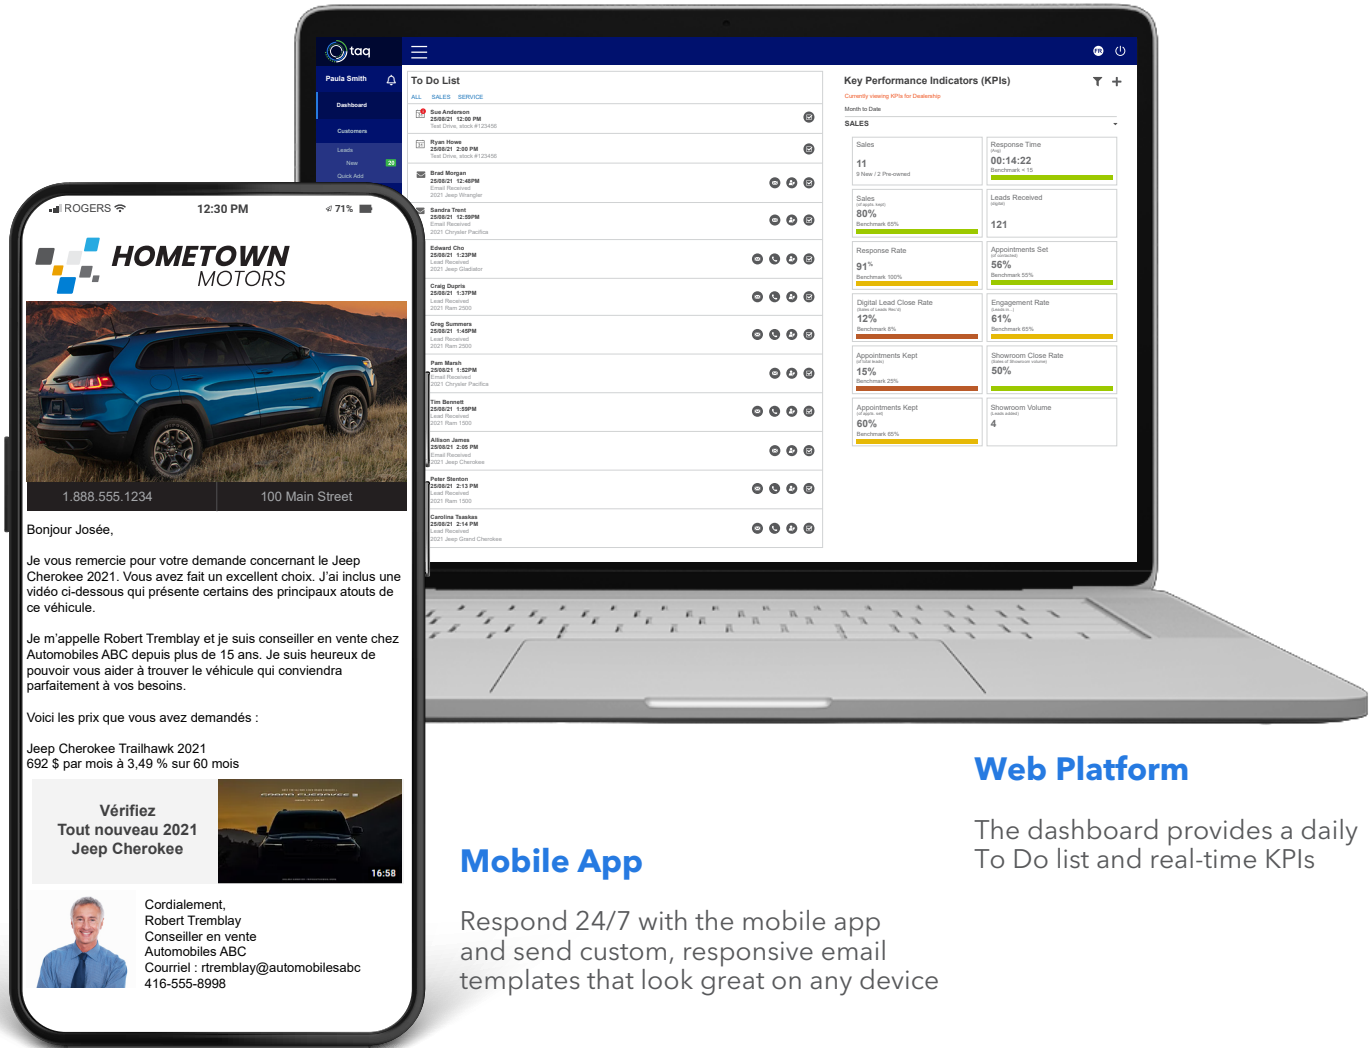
taq

Paula Smith

Dashboard

Customers

Leads

New 20

Quick Add

To Do List

ALL SALES SERVICE

Sue Anderson
25/08/21 12:00 PM
Test Drive, stock #123456

Ryan Howe
25/08/21 2:00 PM
Test Drive, stock #123456

Brad Morgan
25/08/21 12:46PM
Email Received
2021 Jeep Wrangler

Sandra Trent
25/08/21 12:59PM
Email Received
2021 Chrysler Pacifica

Edward Cho
25/08/21 1:23PM
Lead Received
2021 Jeep Gladiator

Craig Dupris
25/08/21 1:37PM
Lead Received
2021 Ram 2500

Greg Summers
25/08/21 1:45PM
Lead Received
2021 Ram 2500

Pam Marsh
25/08/21 1:52PM
Email Received
2021 Chrysler Pacifica

Tim Bennett
25/08/21 1:59PM
Lead Received
2021 Ram 1500

Allison James
25/08/21 2:05 PM
Email Received
2021 Jeep Cherokee

Peter Stenton
25/08/21 2:13 PM
Lead Received
2021 Ram 1500

Carolina Tsaskas
25/08/21 2:14 PM
Lead Received
2021 Jeep Grand Cherokee

Key Performance Indicators (KPIs)

Currently viewing KPIs for Dealership

Month to Date

SALES

| Sales 11 9 New / 2 Pre-owned | Response Time 00:14:22 Benchmark < 15 |
|---|---|
| Sales 80% Benchmark 65% | Leads Received 121 |
| Response Rate 91% Benchmark 100% | Appointments Set 56% Benchmark 55% |
| Digital Lead Close Rate 12% Benchmark 8% | Engagement Rate 61% Benchmark 65% |
| Appointments Kept 15% Benchmark 25% | Showroom Close Rate 50% |
| Appointments Kept 60% Benchmark 65% | Showroom Volume 4 |

ROGERS 12:30 PM 71%

HOMETOWN MOTORS

1.888.555.1234 100 Main Street

Bonjour Josée,

Je vous remercie pour votre demande concernant le Jeep Cherokee 2021. Vous avez fait un excellent choix. J'ai inclus une vidéo ci-dessous qui présente certains des principaux atouts de ce véhicule.

Je m'appelle Robert Tremblay et je suis conseiller en vente chez Automobiles ABC depuis plus de 15 ans. Je suis heureux de pouvoir vous aider à trouver le véhicule qui conviendra parfaitement à vos besoins.

Voici les prix que vous avez demandés :

Jeep Cherokee Trailhawk 2021
692 $ par mois à 3,49 % sur 60 mois

Vérifiez Tout nouveau 2021 Jeep Cherokee

16:58

Cordialement,
Robert Tremblay
Conseiller en vente
Automobiles ABC
Courriel : rtremblay@automobilesabc
416-555-8998

Web Platform

The dashboard provides a daily To Do list and real-time KPIs

Mobile App

Respond 24/7 with the mobile app and send custom, responsive email templates that look great on any device